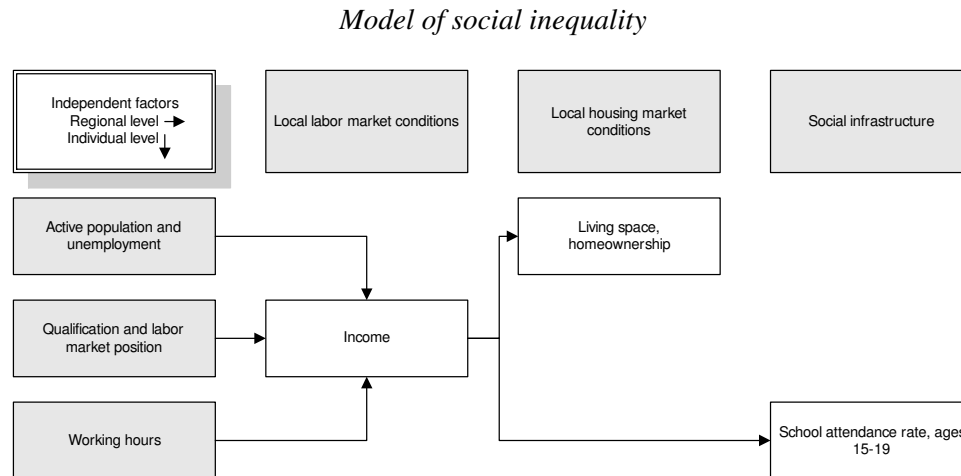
*Model of social inequality*

Independent factors
Regional level
Individual level

Local labor market conditions

Local housing market conditions

Social infrastructure

Active population and unemployment

Living space, homeownership

Qualification and labor market position

Income

Working hours

School attendance rate, ages 15-19